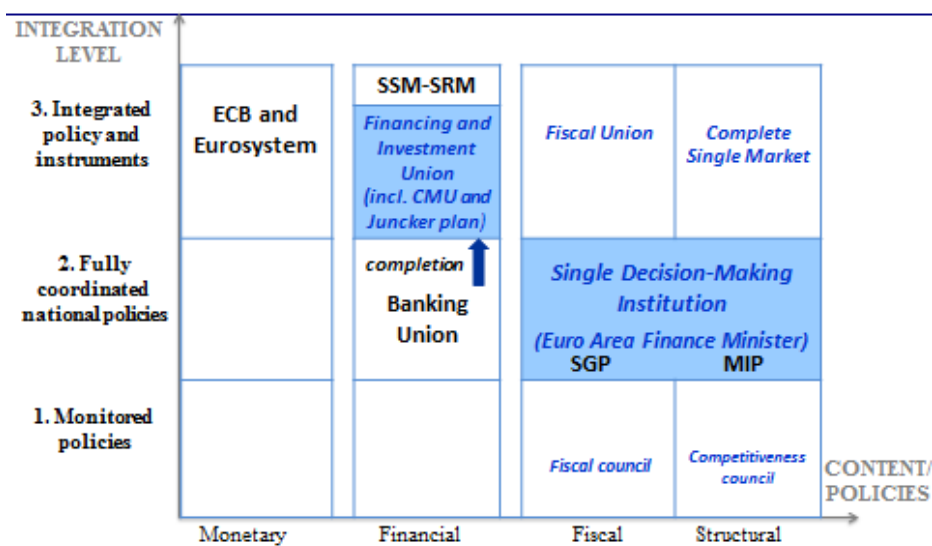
INTEGRATION LEVEL

3. Integrated policy and instruments

2. Fully coordinated national policies

1. Monitored policies

ECB and Eurosystem

SSM-SRM

Financing and Investment Union (incl. CMU and Juncker plan)

completion

Banking Union

Fiscal Union

Complete Single Market

Single Decision-Making Institution

(Euro Area Finance Minister)

SGP

MIP

Fiscal council

Competitiveness council

CONTENT/ POLICIES

Monetary

Financial

Fiscal

Structural